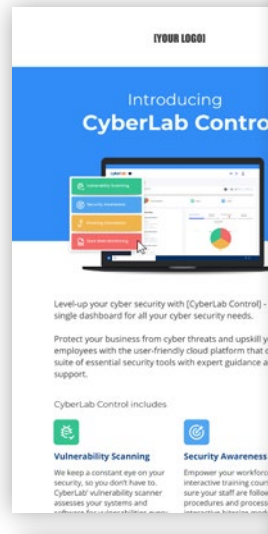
[YOUR LOGO]

Introducing
CyberLab Contro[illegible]

Vulnerability Scanning
Security Awareness
Phishing Simulation
Dark Web Monitoring

Level-up your cyber security with [CyberLab Control] - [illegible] single dashboard for all your cyber security needs.

Protect your business from cyber threats and upskill y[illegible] employees with the user-friendly cloud platform that c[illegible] suite of essential security tools with expert guidance a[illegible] support.

CyberLab Control includes

Vulnerability Scanning

We keep a constant eye on your security, so you don't have to. CyberLab' vulnerability scanner assesses your systems and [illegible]

Security Awareness

Empower your workfor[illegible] interactive training cour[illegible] sure your staff are follow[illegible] procedures and process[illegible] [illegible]